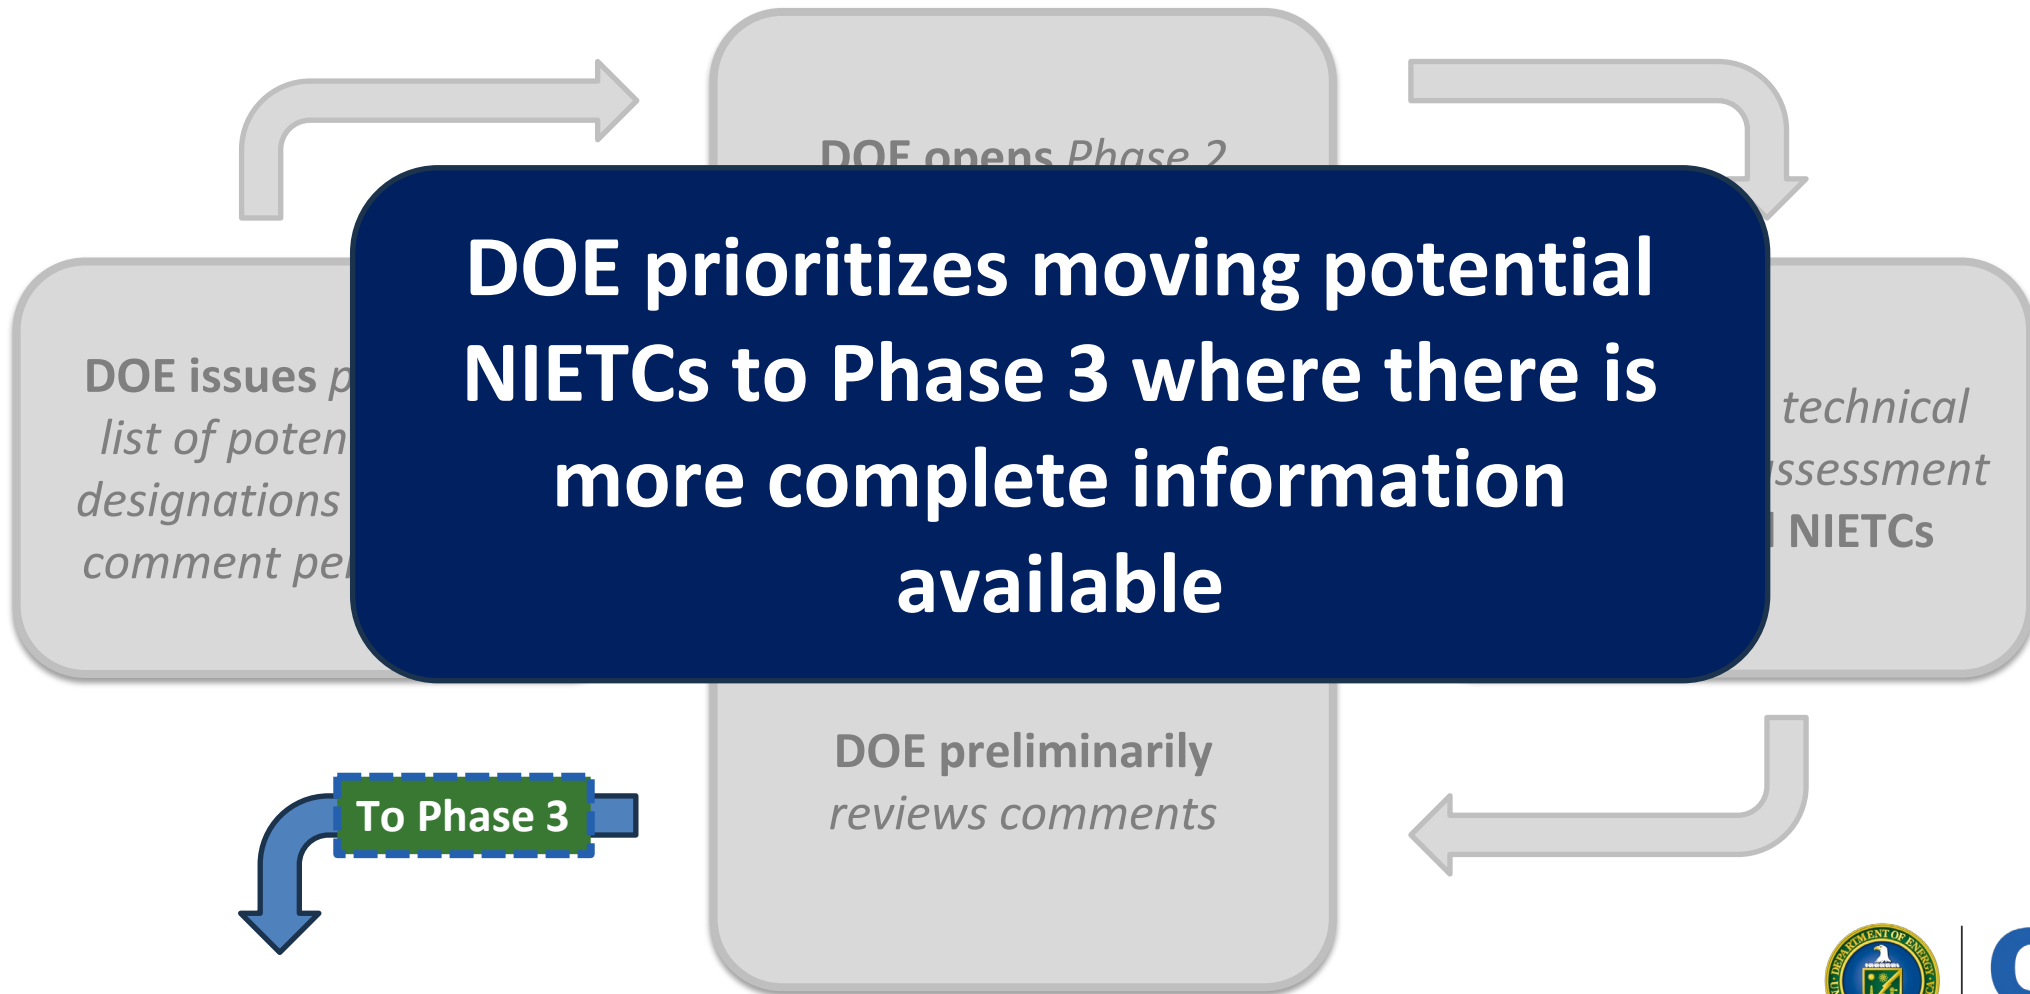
DOE opens Phase 2

DOE issues p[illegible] list of poten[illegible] designations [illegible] comment pe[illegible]

DOE prioritizes moving potential NIETCs to Phase 3 where there is more complete information available

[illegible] technical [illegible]ssessment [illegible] NIETCs

DOE preliminarily reviews comments

To Phase 3

DEPARTMENT OF ENERGY